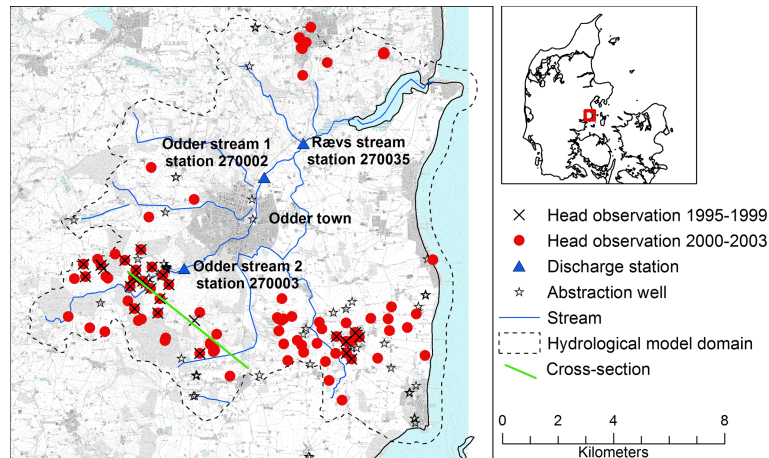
Odder stream 1
station 270002

Rævs stream
station 270035

Odder town

Odder stream 2
station 270003

Head observation 1995-1999
Head observation 2000-2003
Discharge station
Abstraction well
Stream
Hydrological model domain
Cross-section

0 2 4 8
Kilometers